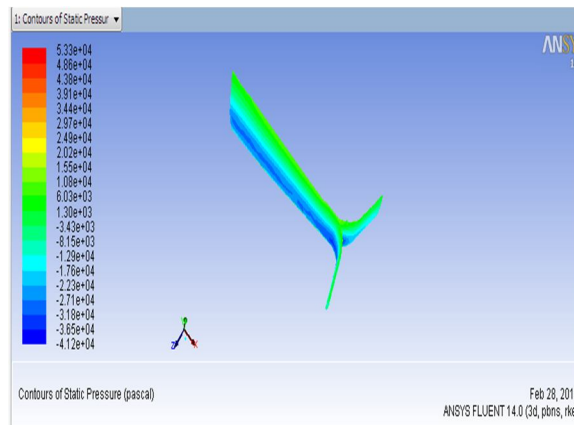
1: Contours of Static Pressur ▾

5.33e+04
4.86e+04
4.38e+04
3.91e+04
3.44e+04
2.97e+04
2.49e+04
2.02e+04
1.55e+04
1.08e+04
6.03e+03
1.30e+03
-3.43e+03
-8.15e+03
-1.29e+04
-1.76e+04
-2.23e+04
-2.71e+04
-3.18e+04
-3.65e+04
-4.12e+04

ANS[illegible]

Contours of Static Pressure (pascal)

Feb 28, 201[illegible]
ANSYS FLUENT 14.0 (3d, pbns, rke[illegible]